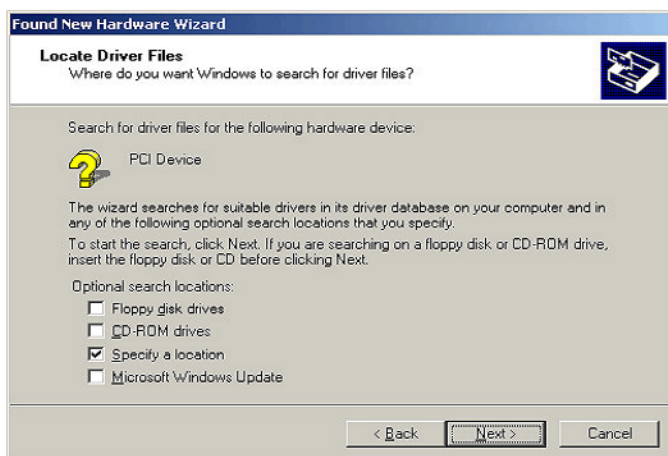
Found New Hardware Wizard

Locate Driver Files
Where do you want Windows to search for driver files?

Search for driver files for the following hardware device:

PCI Device

The wizard searches for suitable drivers in its driver database on your computer and in any of the following optional search locations that you specify.

To start the search, click Next. If you are searching on a floppy disk or CD-ROM drive, insert the floppy disk or CD before clicking Next.

Optional search locations:
☐ Floppy disk drives
☐ CD-ROM drives
☑ Specify a location
☐ Microsoft Windows Update

< Back | Next > | Cancel